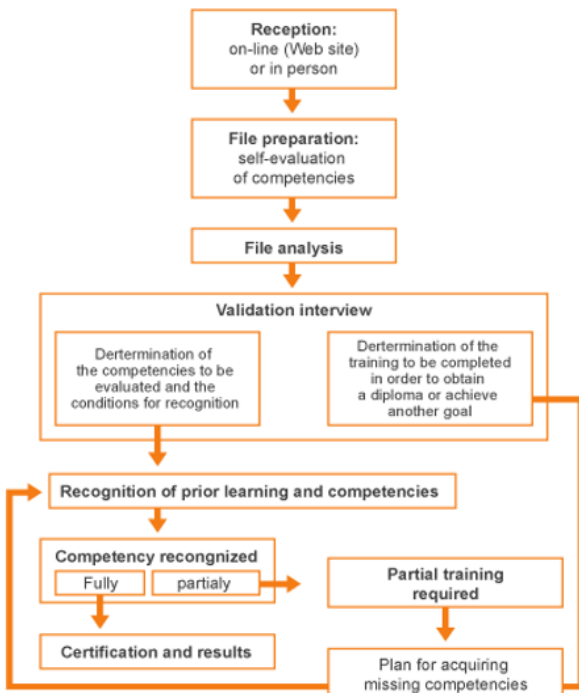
**Reception:**
on-line (Web site)
or in person

**File preparation:**
self-evaluation
of competencies

**File analysis**

**Validation interview**

Dertermination of the competencies to be evaluated and the conditions for recognition

Dertermination of the training to be completed in order to obtain a diploma or achieve another goal

**Recognition of prior learning and competencies**

**Competency recongnized**

Fully

partialy

**Partial training required**

**Certification and results**

Plan for acquiring missing competencies